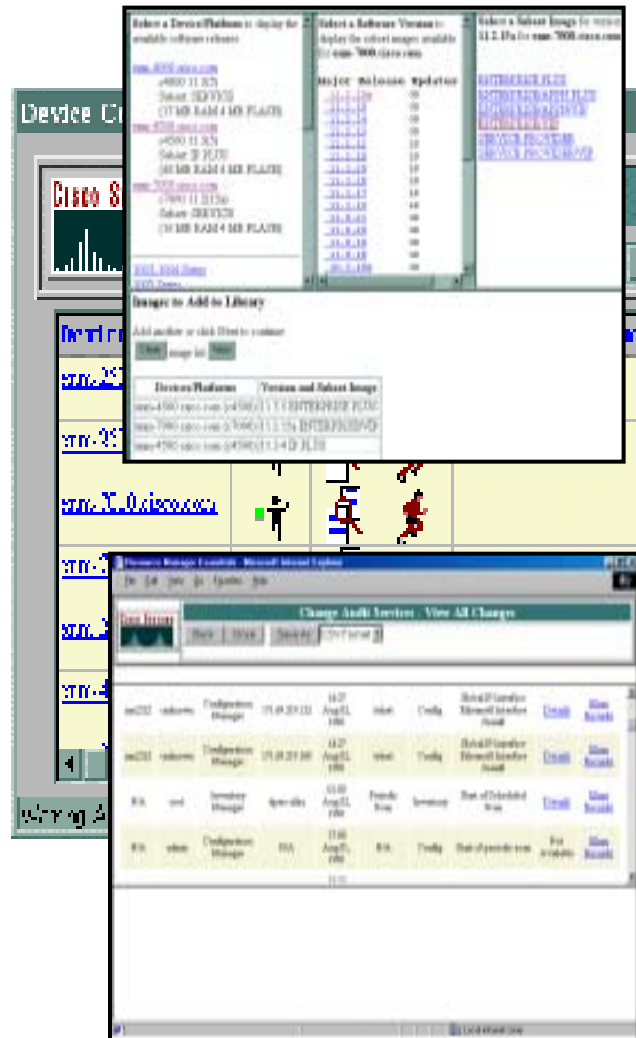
Select a Device/Platform to display the available software releases

Select a Software Version to display the subset images available for

Select a Subset Image for

Major Release Updates

ENTERPRISE PLUS

Images to Add to Library

Add another or click Next to continue

Devices/Platforms

Version and Subset Image

Device C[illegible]

Cisco S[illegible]

Change Audit Services - View All Changes

Back

Details

More Records

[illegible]